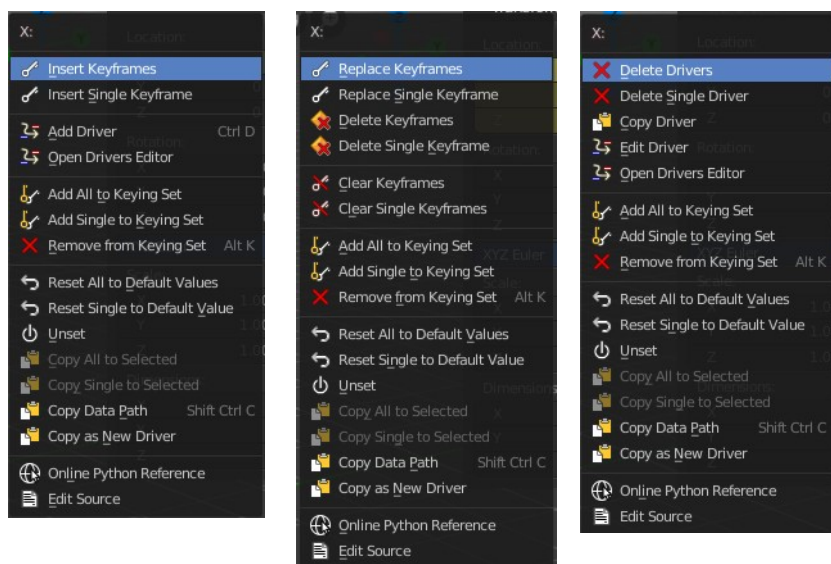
X:

Insert Keyframes
Insert Single Keyframe

Add Driver Ctrl D
Open Drivers Editor

Add All to Keying Set
Add Single to Keying Set
Remove from Keying Set Alt K

Reset All to Default Values
Reset Single to Default Value
Unset
Copy All to Selected
Copy Single to Selected
Copy Data Path Shift Ctrl C
Copy as New Driver

Online Python Reference
Edit Source

X:

Replace Keyframes
Replace Single Keyframe
Delete Keyframes
Delete Single Keyframe

Clear Keyframes
Clear Single Keyframes

Add All to Keying Set
Add Single to Keying Set
Remove from Keying Set Alt K

Reset All to Default Values
Reset Single to Default Value
Unset
Copy All to Selected
Copy Single to Selected
Copy Data Path Shift Ctrl C
Copy as New Driver

Online Python Reference
Edit Source

X:

Delete Drivers
Delete Single Driver
Copy Driver
Edit Driver
Open Drivers Editor

Add All to Keying Set
Add Single to Keying Set
Remove from Keying Set Alt K

Reset All to Default Values
Reset Single to Default Value
Unset
Copy All to Selected
Copy Single to Selected
Copy Data Path Shift Ctrl C
Copy as New Driver

Online Python Reference
Edit Source